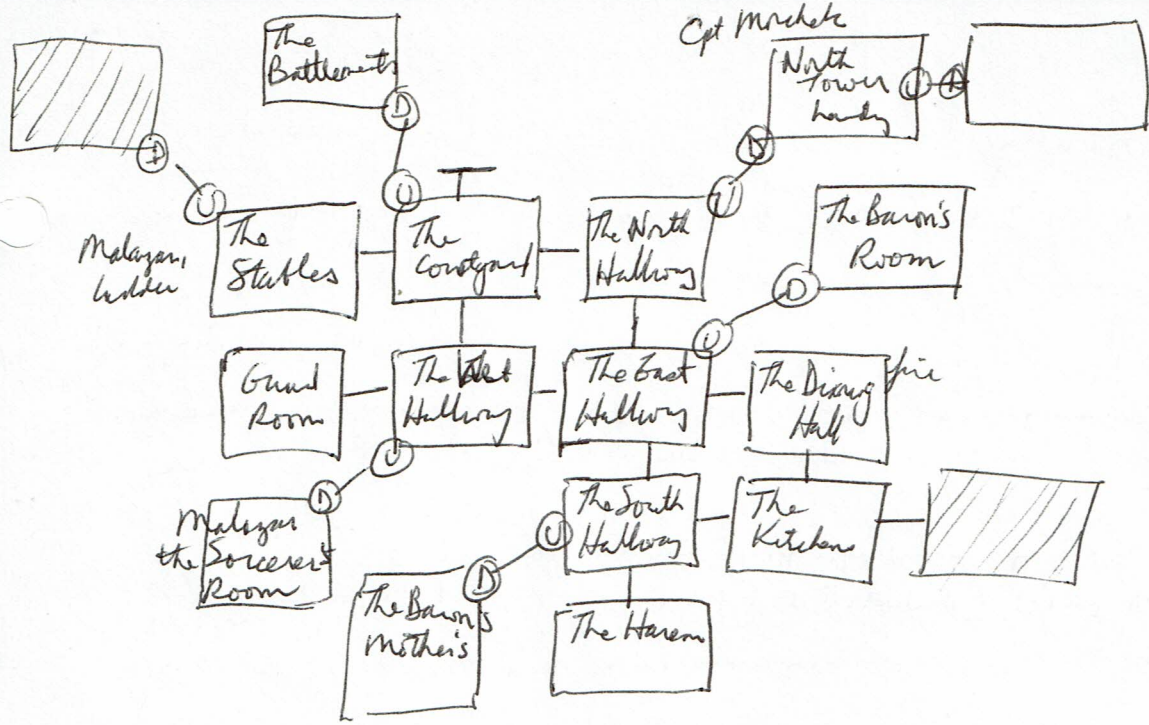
The Battlements

D

U

T

Cpt Mordecai

North Tower Landing

U

D

D

U

D

Malazar, ladder

U

The Stables

The Courtyard

The North Hallway

U

The Baron's Room

D

U

Guard Room

The West Hallway

The East Hallway

The Dining Hall

fire

U

D

Malazar the Sorcerer's Room

U

The South Hallway

The Kitchen

D

The Baron's Mother's

The Harem